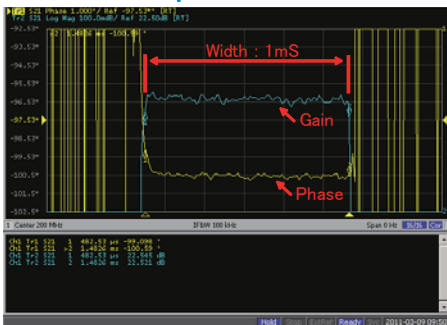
Tr1 S21 Phase 1.000°/ Ref -97.57° [RT]
Tr2 S21 Log Mag 100.0mdB/ Ref 22.50dB [RT]

-92.57°
-93.57°
-94.57°
-95.57°
-96.57°
-97.57°
-98.57°
-99.57°
-100.5°
-101.5°
-102.5°

Width : 1mS

Gain

Phase

1 Center 200 MHz IFBW 100 kHz Span 0 Hz

Ch1 Tr1 S21 1 482.53 µs -99.098 °
Ch1 Tr1 S21 >2 1.4826 ms -100.69 °
Ch1 Tr2 S21 1 482.53 µs 22.545 dB
Ch1 Tr2 S21 2 1.4826 ms 22.531 dB

Hold Stop ExtRef Ready Svc 2011-03-09 09:50